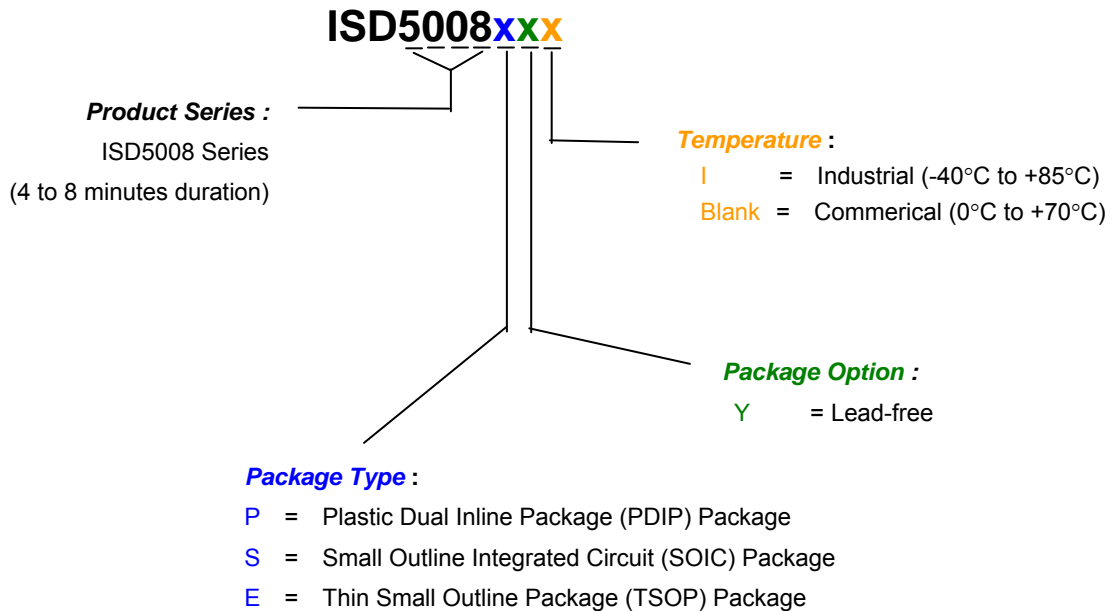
ISD5008xxx

Product Series :
ISD5008 Series
(4 to 8 minutes duration)

Temperature :
I = Industrial (-40°C to +85°C)
Blank = Commerical (0°C to +70°C)

Package Option :
Y = Lead-free

Package Type :
P = Plastic Dual Inline Package (PDIP) Package
S = Small Outline Integrated Circuit (SOIC) Package
E = Thin Small Outline Package (TSOP) Package